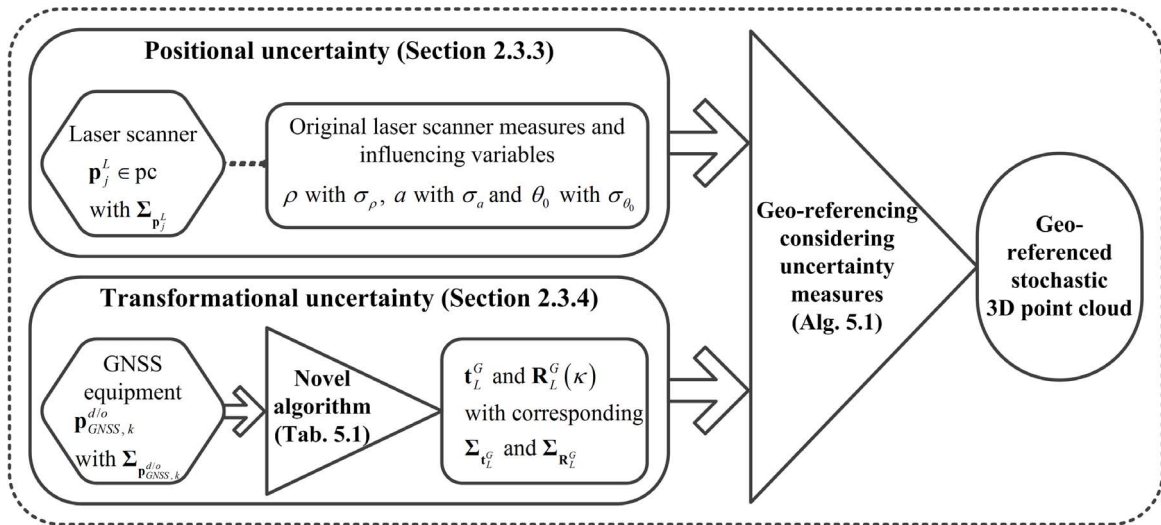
Positional uncertainty (Section 2.3.3)

Laser scanner $\mathbf{p}_j^L \in$ pc with $\mathbf{\Sigma}_{\mathbf{p}_j^L}$

Original laser scanner measures and influencing variables

$\rho$ with $\sigma_\rho$, $a$ with $\sigma_a$ and $\theta_0$ with $\sigma_{\theta_0}$

Transformational uncertainty (Section 2.3.4)

GNSS equipment $\mathbf{p}_{GNSS,k}^{d/o}$ with $\mathbf{\Sigma}_{\mathbf{p}_{GNSS,k}^{d/o}}$

Novel algorithm (Tab. 5.1)

$\mathbf{t}_L^G$ and $\mathbf{R}_L^G(\kappa)$ with corresponding $\mathbf{\Sigma}_{\mathbf{t}_L^G}$ and $\mathbf{\Sigma}_{\mathbf{R}_L^G}$

Geo-referencing considering uncertainty measures (Alg. 5.1)

Geo-referenced stochastic 3D point cloud